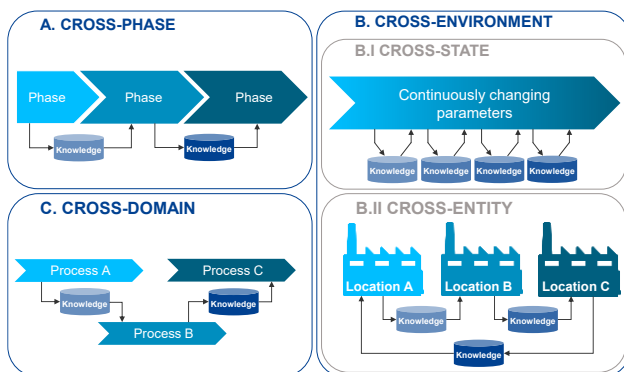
A. CROSS-PHASE

Phase

Phase

Phase

Knowledge

Knowledge

B. CROSS-ENVIRONMENT

B.I CROSS-STATE

Continuously changing parameters

Knowledge

Knowledge

Knowledge

Knowledge

C. CROSS-DOMAIN

Process A

Process C

Knowledge

Knowledge

Process B

B.II CROSS-ENTITY

Location A

Location B

Location C

Knowledge

Knowledge

Knowledge